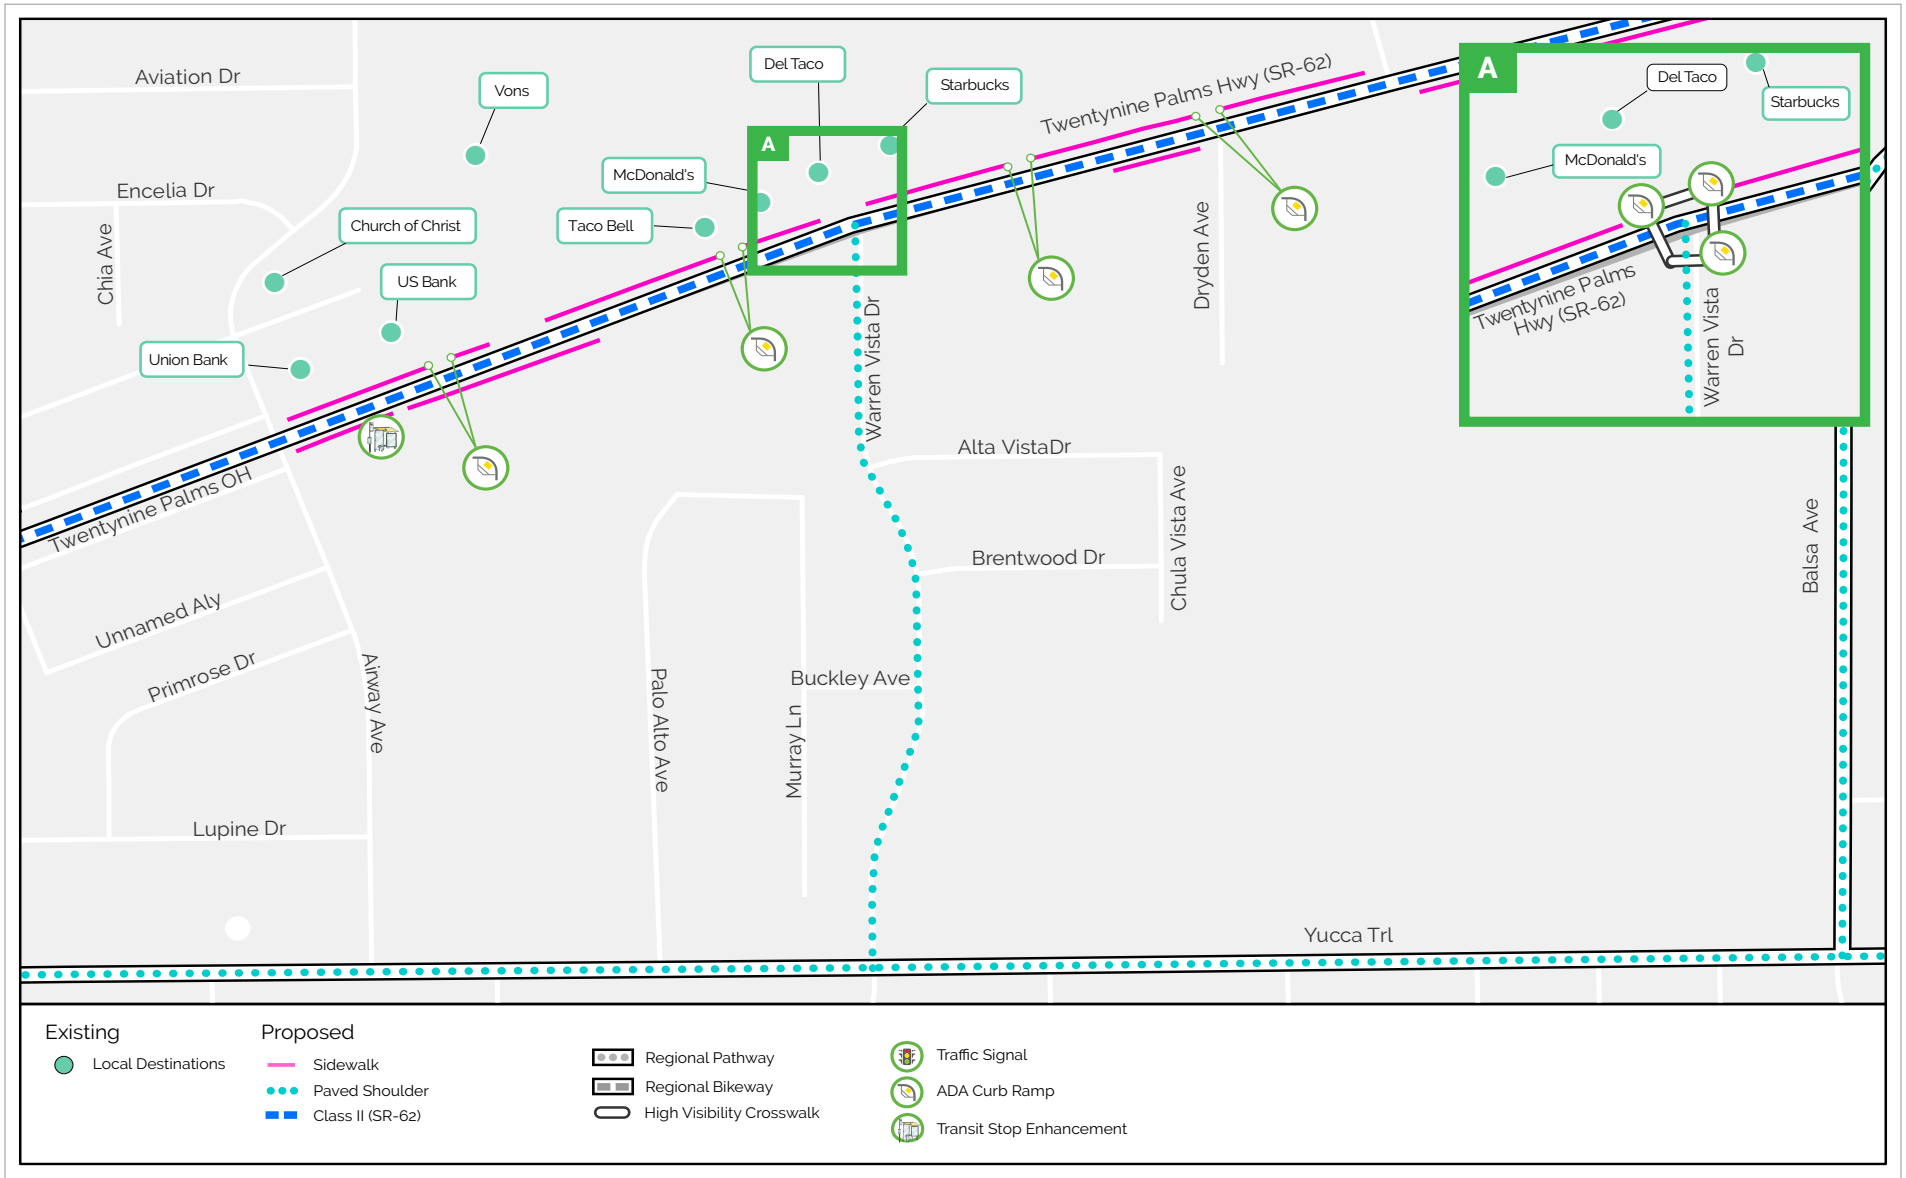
Aviation Dr

Vons

Del Taco

Starbucks

Twentynine Palms Hwy (SR-62)

A

Del Taco

Starbucks

McDonald's

Encelia Dr

McDonald's

A

Church of Christ

Taco Bell

Chia Ave

US Bank

Dryden Ave

Twentynine Palms Hwy (SR-62)

Warren Vista Dr

Union Bank

Warren Vista Dr

Alta VistaDr

Twentynine Palms OH

Chula Vista Ave

Brentwood Dr

Balsa Ave

Unnamed Aly

Primrose Dr

Airway Ave

Palo Alto Ave

Buckley Ave

Murray Ln

Lupine Dr

Yucca Trl

Existing

Local Destinations

Proposed

Sidewalk

Paved Shoulder

Class II (SR-62)

Regional Pathway

Regional Bikeway

High Visibility Crosswalk

Traffic Signal

ADA Curb Ramp

Transit Stop Enhancement